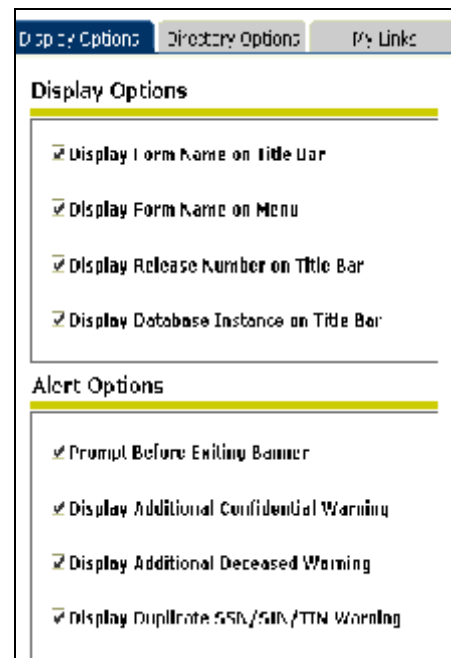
Display Options | Directory Options | My Links

Display Options

☑ Display Form Name on Title Bar

☑ Display Form Name on Menu

☑ Display Release Number on Title Bar

☑ Display Database Instance on Title Bar

Alert Options

☑ Prompt Before Exiting Banner

☑ Display Additional Confidential Warning

☑ Display Additional Deceased Warning

☑ Display Duplicate SSN/SIN/TIN Warning